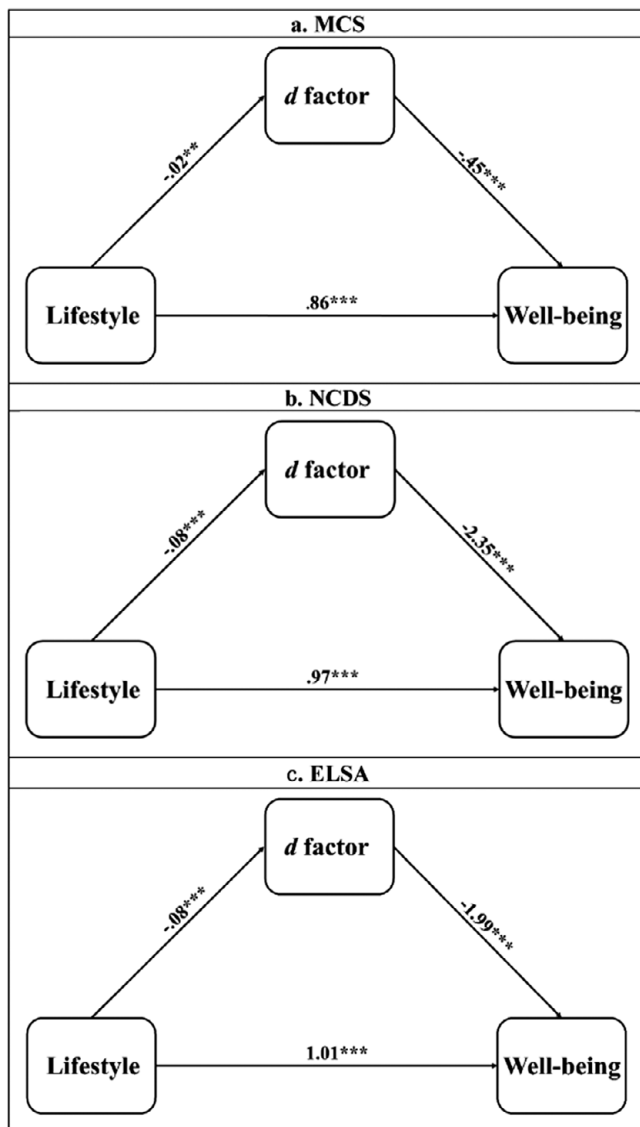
a. MCS

*d* factor

-.02**

-.45***

Lifestyle

.86***

Well-being

b. NCDS

*d* factor

-.08***

-2.35***

Lifestyle

.97***

Well-being

c. ELSA

*d* factor

-.08***

-1.99***

Lifestyle

1.01***

Well-being